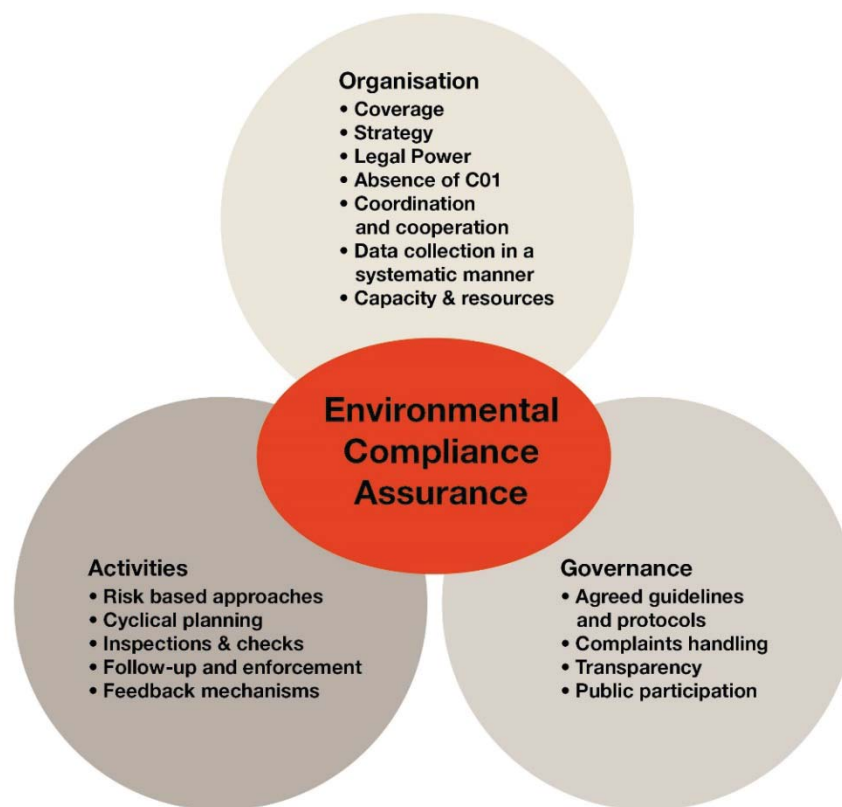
Organisation
• Coverage
• Strategy
• Legal Power
• Absence of C01
• Coordination and cooperation
• Data collection in a systematic manner
• Capacity & resources

Environmental Compliance Assurance

Activities
• Risk based approaches
• Cyclical planning
• Inspections & checks
• Follow-up and enforcement
• Feedback mechanisms

Governance
• Agreed guidelines and protocols
• Complaints handling
• Transparency
• Public participation